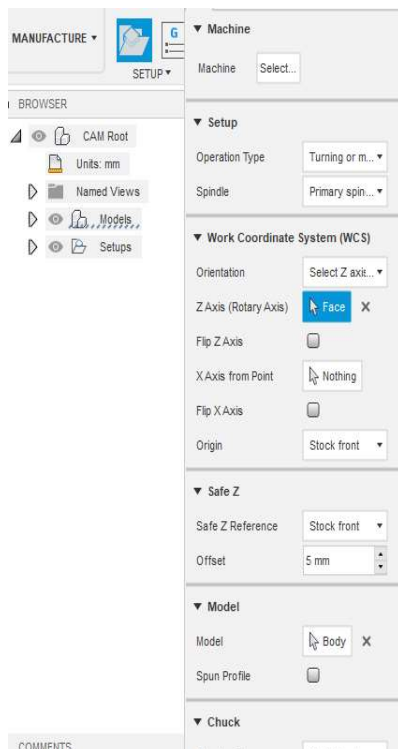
MANUFACTURE ▾

G

SETUP ▾

BROWSER

CAM Root

Units: mm

Named Views

Models

Setups

COMMENTS

▼ Machine

Machine Select...

▼ Setup

Operation Type Turning or m... ▾

Spindle Primary spin... ▾

▼ Work Coordinate System (WCS)

Orientation Select Z axi... ▾

Z Axis (Rotary Axis) Face ×

Flip Z Axis

X Axis from Point Nothing

Flip X Axis

Origin Stock front ▾

▼ Safe Z

Safe Z Reference Stock front ▾

Offset 5 mm

▼ Model

Model Body ×

Spun Profile

▼ Chuck